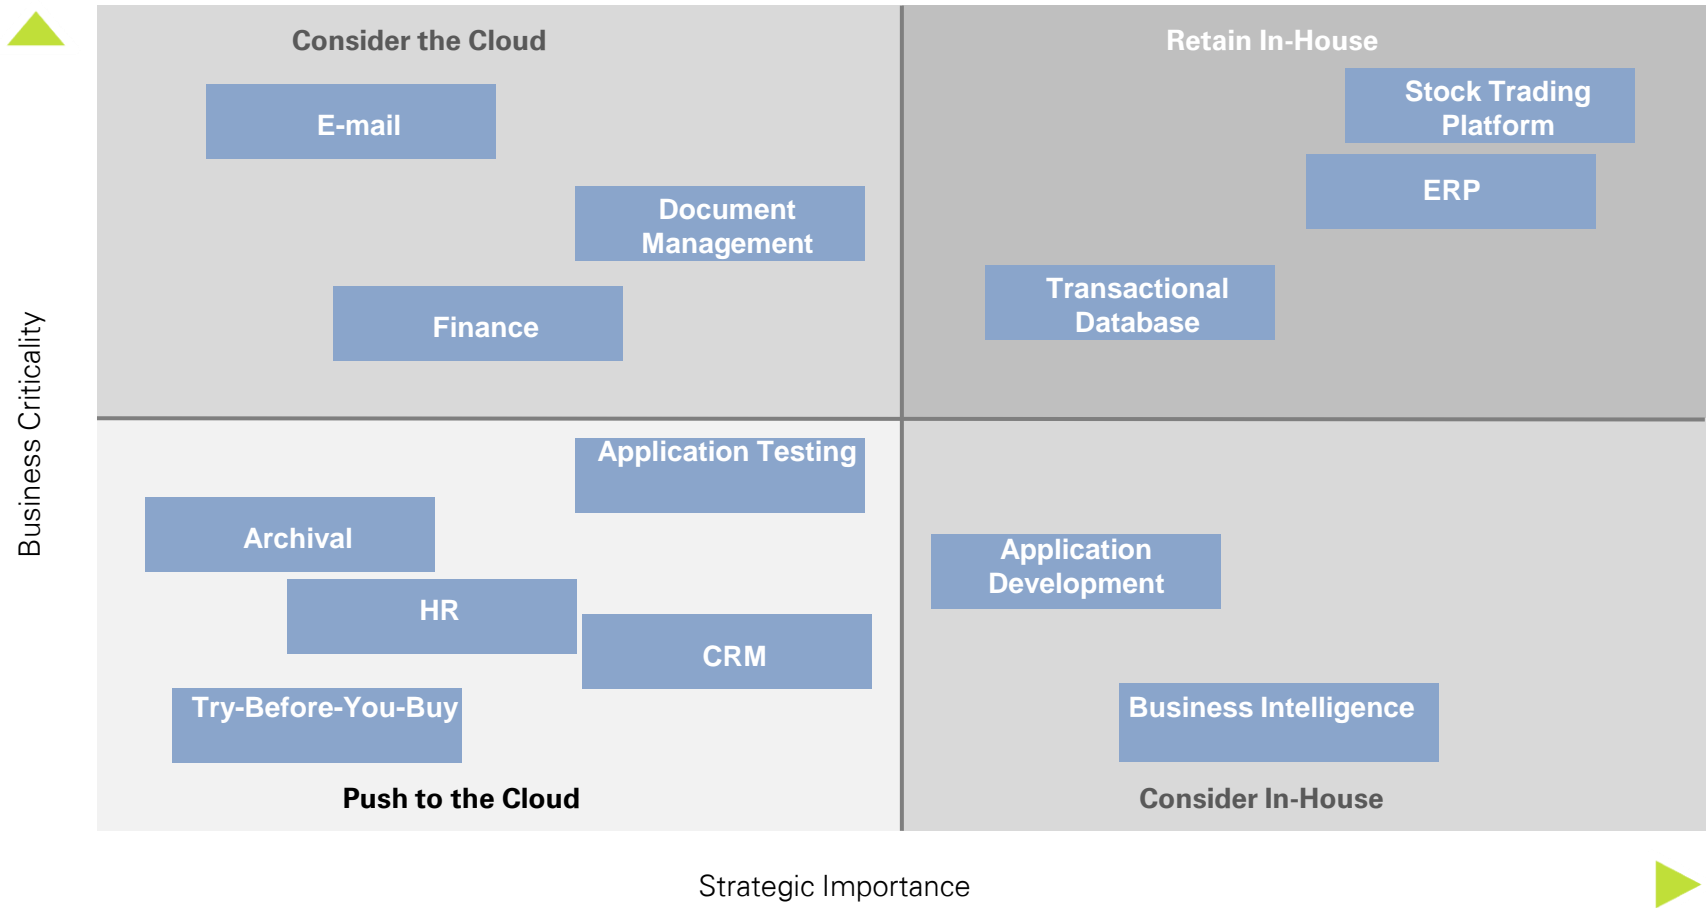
Business Criticality

Consider the Cloud

E-mail

Document Management

Finance

Retain In-House

Stock Trading Platform

ERP

Transactional Database

Application Testing

Archival

HR

CRM

Try-Before-You-Buy

Push to the Cloud

Application Development

Business Intelligence

Consider In-House

Strategic Importance